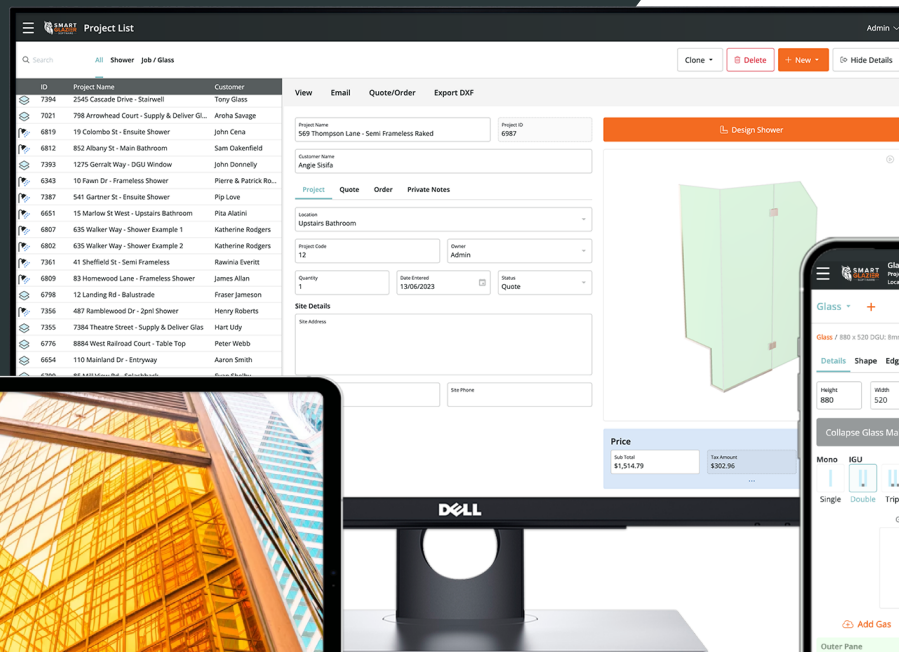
SMART GLAZIER Project List

Admin

Search All Shower Job / Glass

Clone Delete + New Hide Details

| ID | Project Name | Customer |
|---|---|---|
| 7394 | 2545 Cascade Drive - Stairwell | Tony Glass |
| 7021 | 798 Arrowhead Court - Supply & Deliver Gl... | Aroha Savage |
| 6819 | 19 Colombo St - Ensuite Shower | John Cena |
| 6812 | 852 Albany St - Main Bathroom | Sam Oakenfield |
| 7393 | 1275 Gerralt Way - DGU Window | John Donnelly |
| 6343 | 10 Fawn Dr - Frameless Shower | Pierre & Patrick Ro... |
| 7387 | 541 Gartner St - Ensuite Shower | Pip Love |
| 6651 | 15 Marlow St West - Upstairs Bathroom | Pita Alatini |
| 6807 | 635 Walker Way - Shower Example 1 | Katherine Rodgers |
| 6802 | 635 Walker Way - Shower Example 2 | Katherine Rodgers |
| 7361 | 41 Sheffield St - Semi Frameless | Rawinia Everitt |
| 6809 | 83 Homewood Lane - Frameless Shower | James Allan |
| 6798 | 12 Landing Rd - Balustrade | Fraser Jameson |
| 7356 | 487 Ramblewood Dr - 2pnl Shower | Henry Roberts |
| 7355 | 7384 Theatre Street - Supply & Deliver Glas | Hart Udy |
| 6776 | 8884 West Railroad Court - Table Top | Peter Webb |
| 6654 | 110 Mainland Dr - Entryway | Aaron Smith |

View Email Quote/Order Export DXF

Project Name
569 Thompson Lane - Semi Frameless Raked

Project ID
6987

Design Shower

Customer Name
Angie Sisifa

Project Quote Order Private Notes

Location
Upstairs Bathroom

Project Code
12

Owner
Admin

Quantity
1

Date Entered
13/06/2023

Status
Quote

Site Details

Site Address

Site Phone

Price

Sub Total
$1,514.79

Tax Amount
$302.96

DELL

SMART GLAZIER

Gla
Proj
Loca

Glass +

Glass / 880 x 520 DGU

Details Shape Edg

Height
880

Width
520

Collapse Glass Ma

Mono IGU

Single Double Trip

Add Gas

Outer Pane